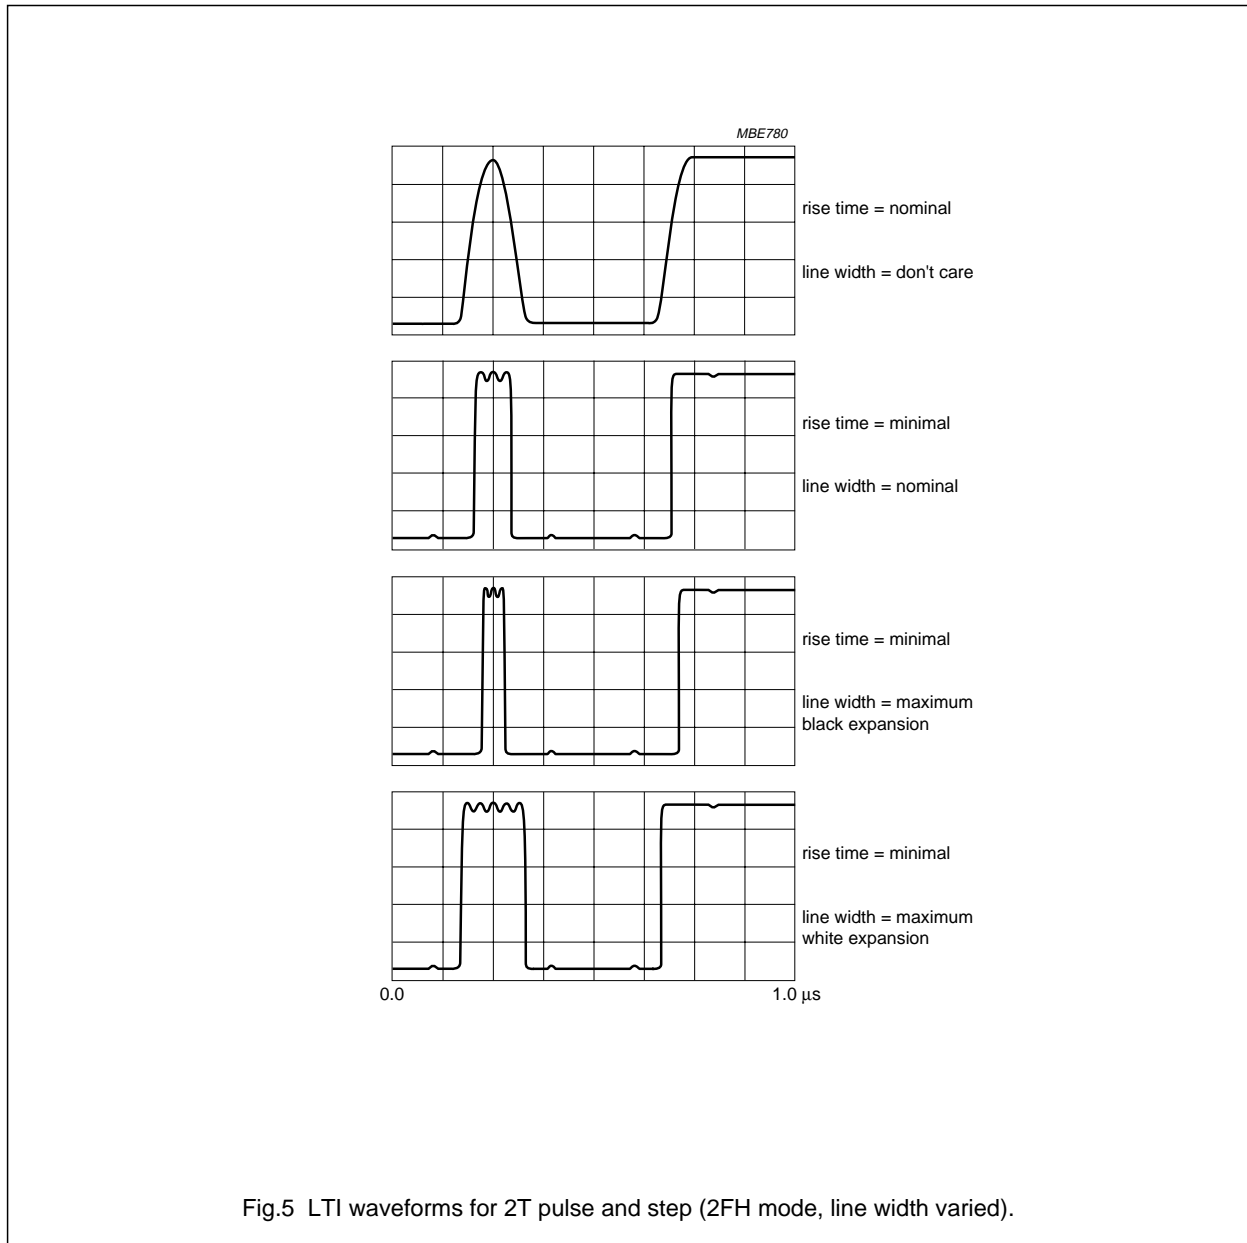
MBE780

rise time = nominal

line width = don't care

rise time = minimal

line width = nominal

rise time = minimal

line width = maximum black expansion

rise time = minimal

line width = maximum white expansion

0.0

1.0 μs

Fig.5 LTI waveforms for 2T pulse and step (2FH mode, line width varied).